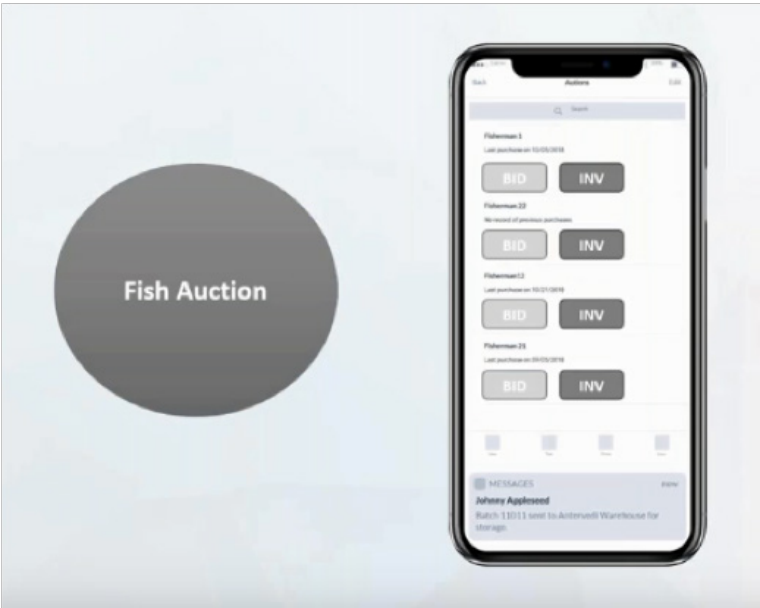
Fish Auction

Back
Auctions
Edit

Search

Fisherman 1
Last purchase on 10/05/2018

BID
INV

Fisherman 22
No record of previous purchases

BID
INV

Fisherman12
Last purchase on 10/21/2018

BID
INV

Fisherman 21
Last purchase on 09/05/2018

BID
INV

MESSAGES
Johnny Appleseed
Batch 11011 sent to Antersedi Warehouse for storage.